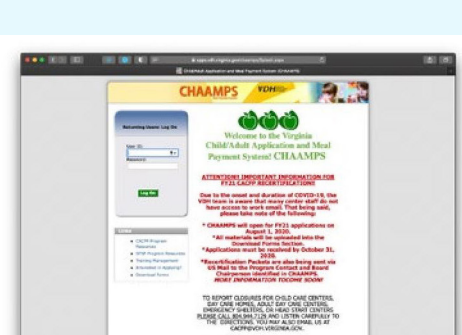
CHAAMPS VDH

Returning Users: Log On

User ID:

Password:

Log On

Welcome to the Virginia Child/Adult Application and Meal Payment System! CHAAMPS

ATTENTION!! IMPORTANT INFORMATION FOR FY21 CACFP RECERTIFICATION!!

Due to the onset and duration of COVID-19, the VDH team is aware that many center staff do not have access to work email. That being said, please take note of the following:

* CHAAMPS will open for FY21 applications on August 1, 2020.
* All materials will be uploaded into the Download Forms Section.
* Applications must be received by October 31, 2020.
*Recertification Packets are also being sent via US Mail to the Program Contact and Board Chairperson identified in CHAAMPS.
MORE INFORMATION TOCOME SOON!

Links
CACFP Program Resources
SFSP Program Resources
Training Management
Interested in Applying?
Download Forms

TO REPORT CLOSURES FOR CHILD CARE CENTERS, DAY CARE HOMES, ADULT DAY CARE CENTERS, EMERGENCY SHELTERS, OR HEAD START CENTERS PLEASE CALL 804.864.7128 AND LISTEN CAREFULLY TO THE DIRECTIONS. YOU MAY ALSO EMAIL US AT CACFP@VDH.VIRGINIA.GOV.